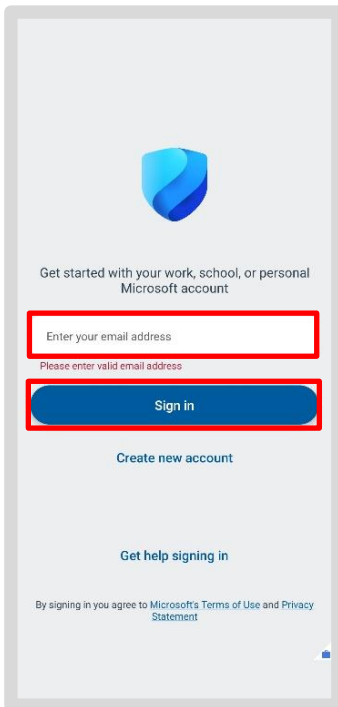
Get started with your work, school, or personal Microsoft account

Enter your email address

Please enter valid email address

Sign in

Create new account

Get help signing in

By signing in you agree to Microsoft's Terms of Use and Privacy Statement